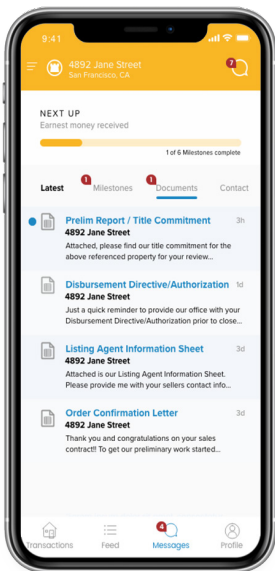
9:41

4892 Jane Street
San Francisco, CA

7

NEXT UP
Earnest money received

1 of 6 Milestones complete

Latest
1 Milestones
1 Documents
Contact

Prelim Report / Title Commitment 3h
4892 Jane Street
Attached, please find our title commitment for the above referenced property for your review...

Disbursement Directive/Authorization 1d
4892 Jane Street
Just a quick reminder to provide our office with your Disbursement Directive/Authorization prior to close...

Listing Agent Information Sheet 3d
4892 Jane Street
Attached is our Listing Agent Information Sheet. Please provide me with your sellers contact info...

Order Confirmation Letter 3d
4892 Jane Street
Thank you and congratulations on your sales contract!! To get our preliminary work started...

Transactions
Feed
4 Messages
Profile